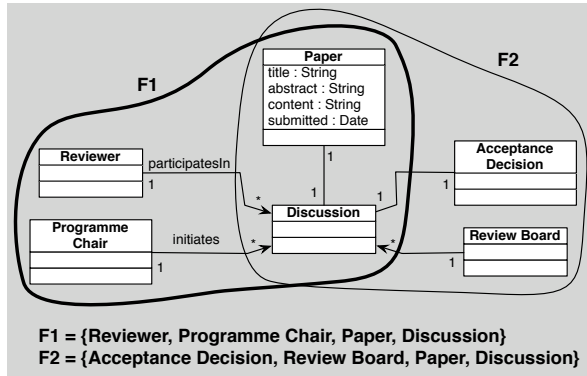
F1

F2

Paper
title : String
abstract : String
content : String
submitted : Date

Reviewer

participatesIn

1

*

1

1

1

Acceptance Decision

1

Discussion

Programme Chair

initiates

*

*

Review Board

1

1

F1 = {Reviewer, Programme Chair, Paper, Discussion}
F2 = {Acceptance Decision, Review Board, Paper, Discussion}